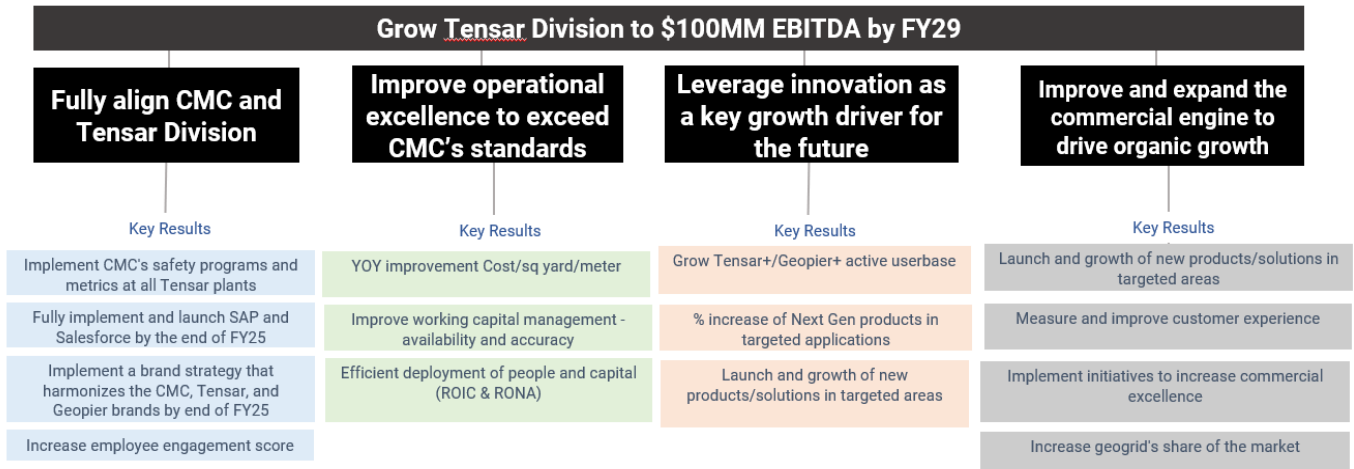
Grow Tensar Division to \$100MM EBITDA by FY29

Fully align CMC and Tensar Division

Key Results

Implement CMC's safety programs and metrics at all Tensar plants

Fully implement and launch SAP and Salesforce by the end of FY25

Implement a brand strategy that harmonizes the CMC, Tensar, and Geopier brands by end of FY25

Increase employee engagement score

Improve operational excellence to exceed CMC's standards

Key Results

YOY improvement Cost/sq yard/meter

Improve working capital management - availability and accuracy

Efficient deployment of people and capital (ROIC & RONA)

Leverage innovation as a key growth driver for the future

Key Results

Grow Tensar+/Geopier+ active userbase

% increase of Next Gen products in targeted applications

Launch and growth of new products/solutions in targeted areas

Improve and expand the commercial engine to drive organic growth

Key Results

Launch and growth of new products/solutions in targeted areas

Measure and improve customer experience

Implement initiatives to increase commercial excellence

Increase geogrid's share of the market